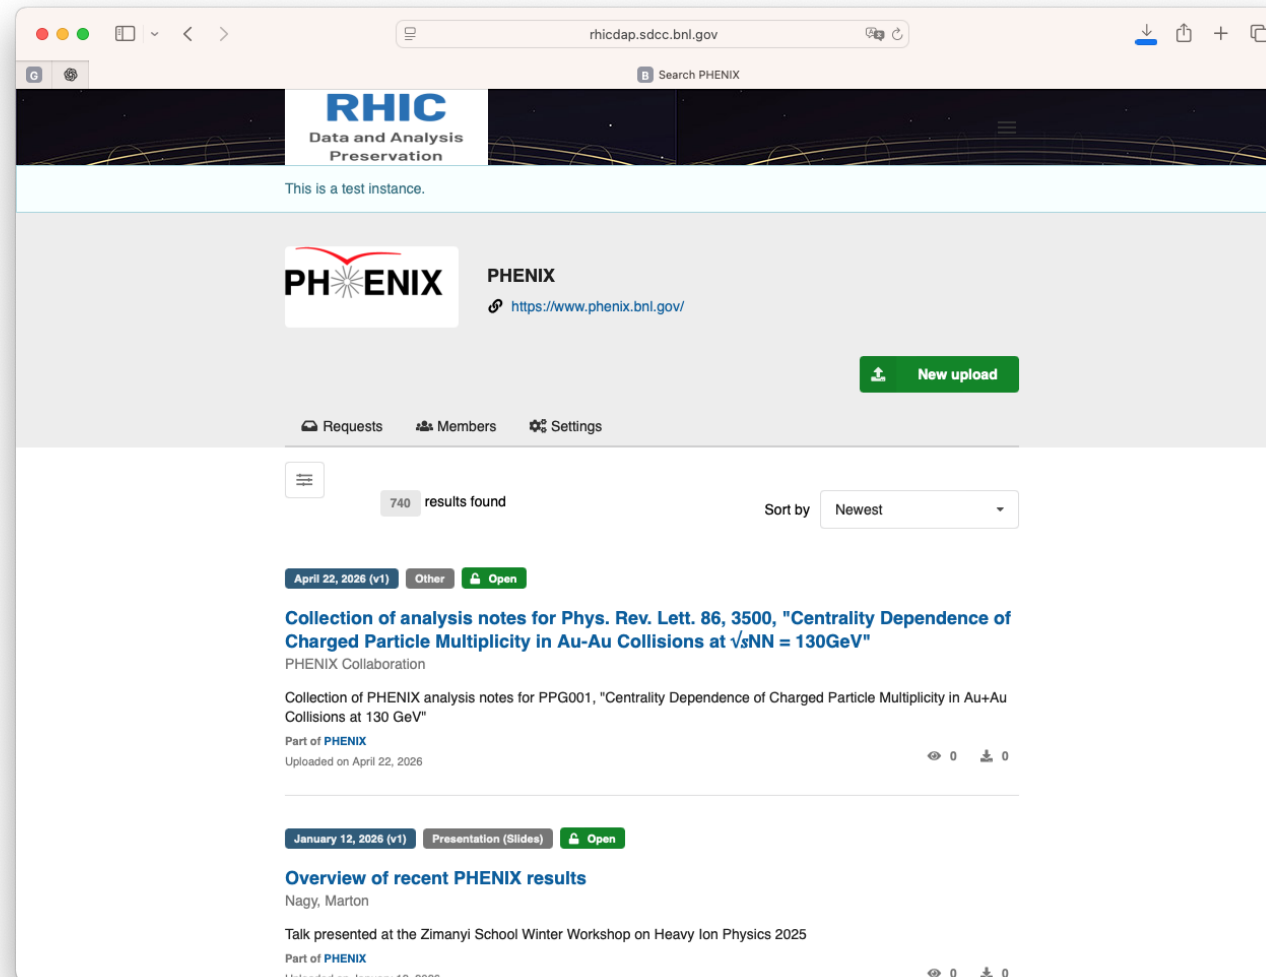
rhicdap.sdcc.bnl.gov

G

B Search PHENIX

RHIC
Data and Analysis Preservation

This is a test instance.

PHENIX

PHENIX
https://www.phenix.bnl.gov/

New upload

Requests Members Settings

740 results found

Sort by Newest

April 22, 2026 (v1) Other Open

Collection of analysis notes for Phys. Rev. Lett. 86, 3500, "Centrality Dependence of Charged Particle Multiplicity in Au-Au Collisions at $\sqrt{s}$NN = 130GeV"

PHENIX Collaboration

Collection of PHENIX analysis notes for PPG001, "Centrality Dependence of Charged Particle Multiplicity in Au+Au Collisions at 130 GeV"

Part of PHENIX

Uploaded on April 22, 2026

0 0

January 12, 2026 (v1) Presentation (Slides) Open

Overview of recent PHENIX results

Nagy, Marton

Talk presented at the Zimanyi School Winter Workshop on Heavy Ion Physics 2025

Part of PHENIX

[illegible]

0 0